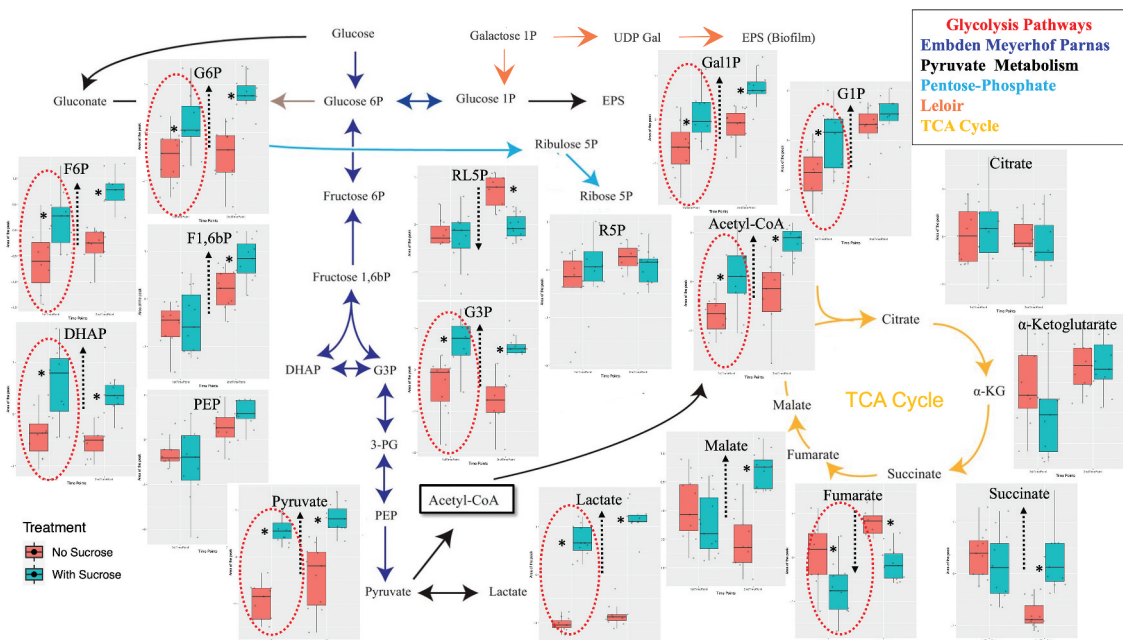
Glycolysis Pathways
Embden Meyerhof Parnas
Pyruvate Metabolism
Pentose-Phosphate
Leloir
TCA Cycle

Glucose
Galactose 1P
UDP Gal
EPS (Biofilm)
Gluconate
Glucose 6P
Glucose 1P
EPS
Ribulose 5P
Ribose 5P
Fructose 6P
Fructose 1,6bP
DHAP
G3P
3-PG
PEP
Pyruvate
Lactate
Acetyl-CoA
Citrate
α-KG
Succinate
Fumarate
Malate
TCA Cycle

G6P
F6P
F1,6bP
DHAP
PEP
Pyruvate
RL5P
G3P
R5P
Gal1P
G1P
Acetyl-CoA
Citrate
α-Ketoglutarate
Malate
Lactate
Fumarate
Succinate

Time Points

Treatment
No Sucrose
With Sucrose